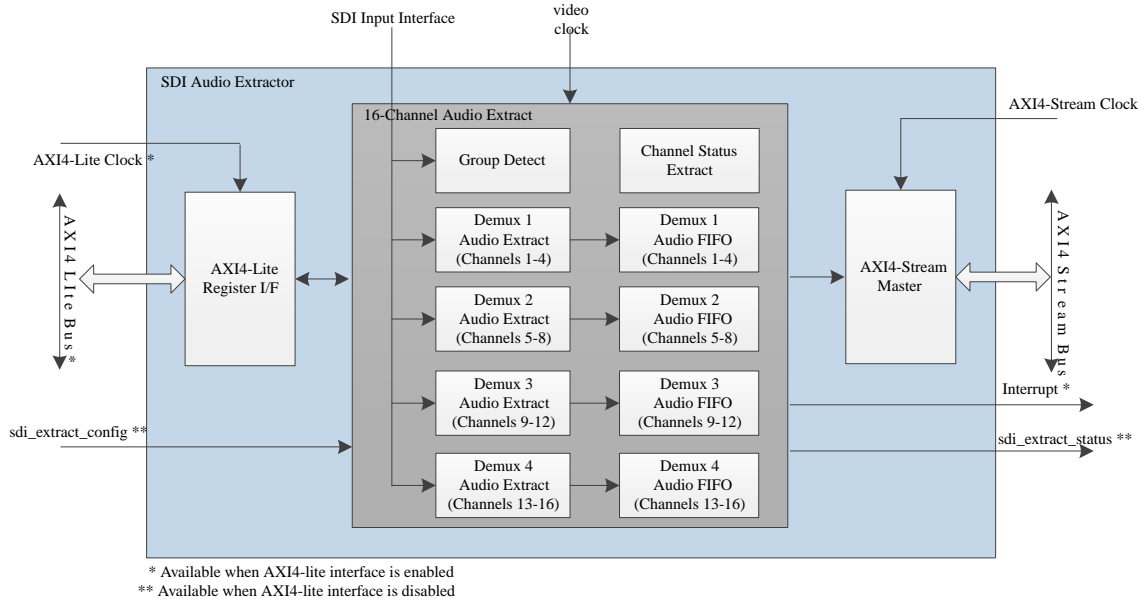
SDI Input Interface

video clock

SDI Audio Extractor

16-Channel Audio Extract

AXI4-Stream Clock

AXI4-Lite Clock *

Group Detect

Channel Status Extract

AXI4 Lite Bus*

AXI4-Lite Register I/F

Demux 1 Audio Extract (Channels 1-4)

Demux 1 Audio FIFO (Channels 1-4)

AXI4-Stream Master

AXI4 Stream Bus

Demux 2 Audio Extract (Channels 5-8)

Demux 2 Audio FIFO (Channels 5-8)

Demux 3 Audio Extract (Channels 9-12)

Demux 3 Audio FIFO (Channels 9-12)

Interrupt *

sdi_extract_config **

sdi_extract_status **

Demux 4 Audio Extract (Channels 13-16)

Demux 4 Audio FIFO (Channels 13-16)

* Available when AXI4-lite interface is enabled
** Available when AXI4-lite interface is disabled